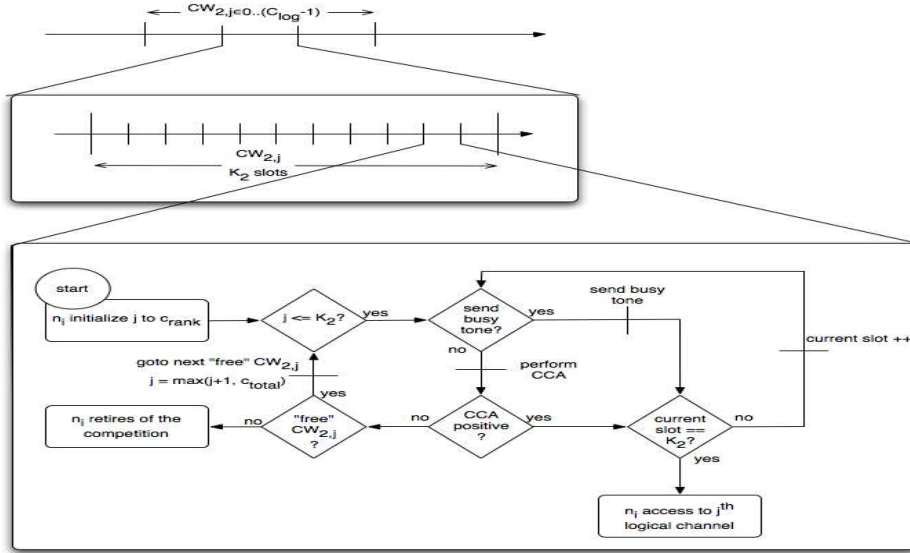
$CW_{2,j\in 0..(C_{log}-1)}$

$CW_{2,j}$
$K_2$ slots

start

$n_i$ initialize j to $c_{rank}$

j <= $K_2$?

yes

send busy tone?

yes

send busy tone

current slot ++

no

perform CCA

goto next "free" $CW_{2,j}$
j = max(j+1, $c_{total}$)

yes

$n_i$ retires of the competition

no

"free" $CW_{2,j}$ ?

no

CCA positive ?

yes

current slot == $K_2$?

no

yes

$n_i$ access to $j^{th}$ logical channel